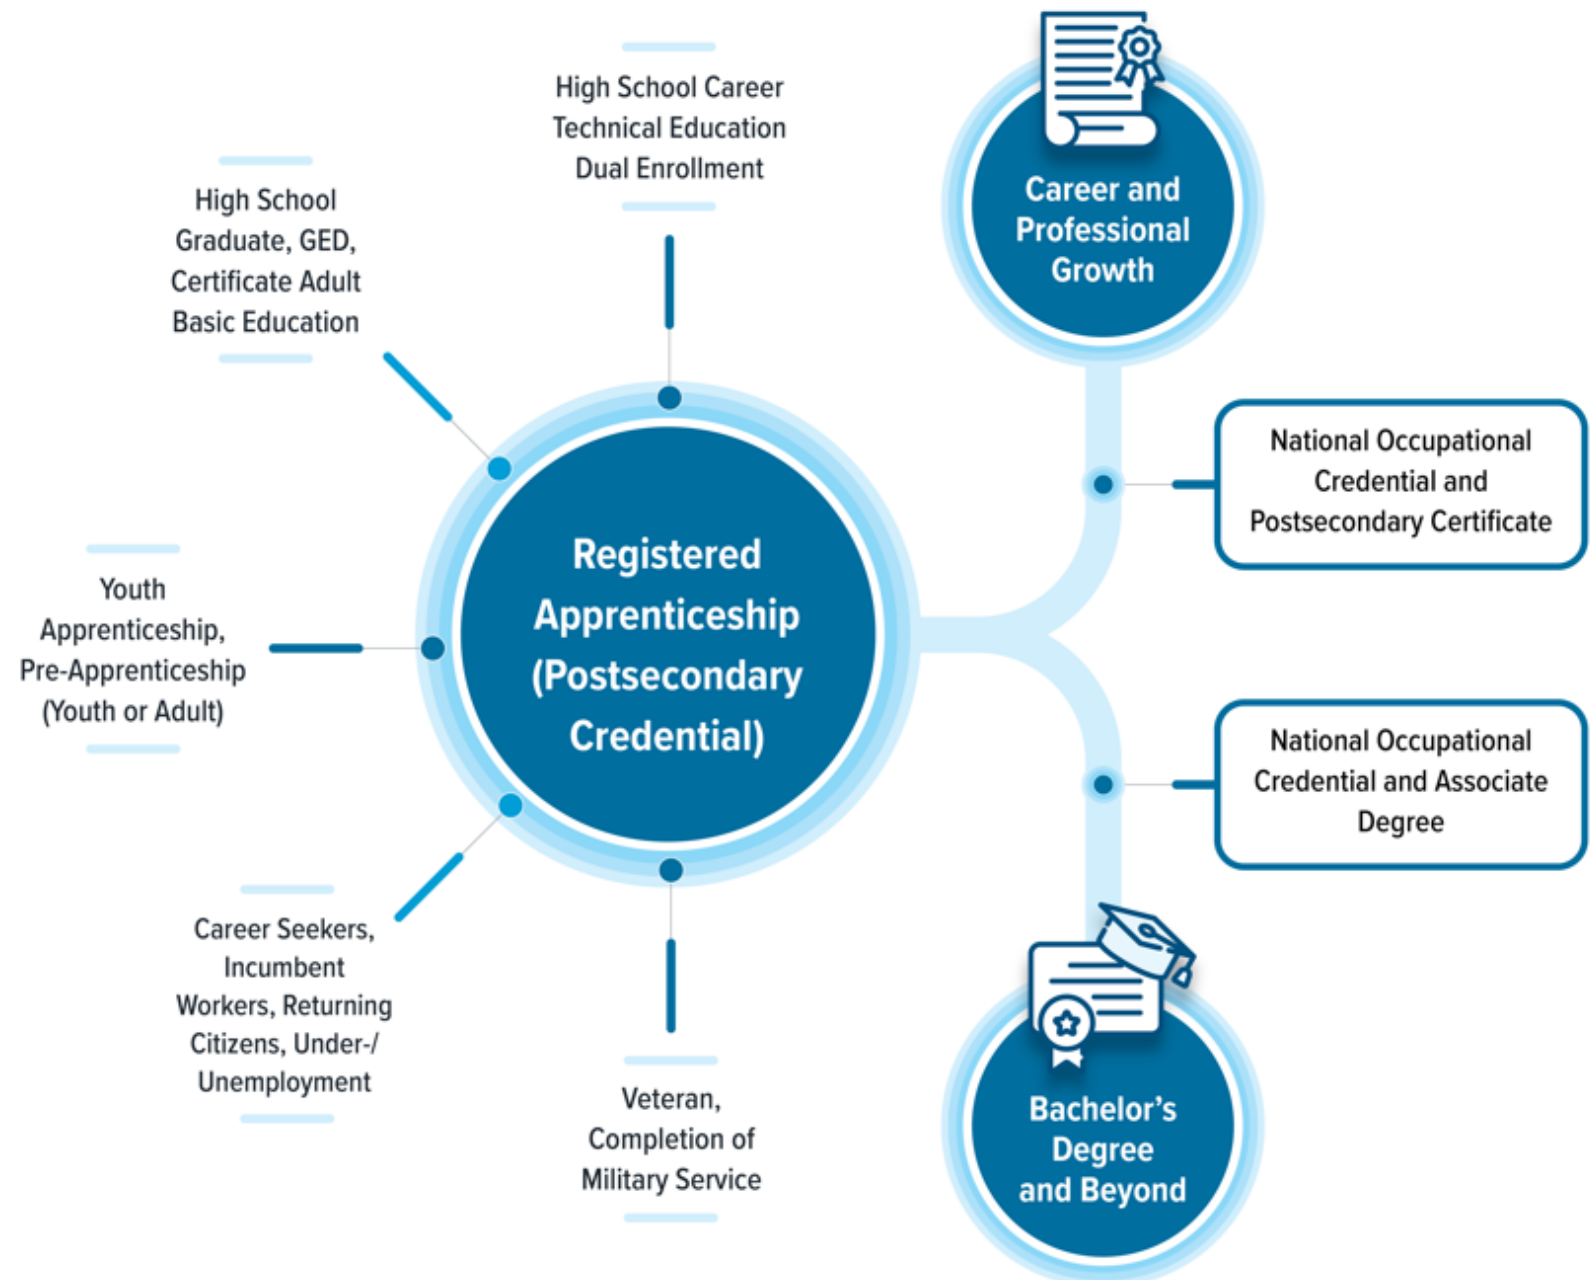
High School Career Technical Education Dual Enrollment

High School Graduate, GED, Certificate Adult Basic Education

Youth Apprenticeship, Pre-Apprenticeship (Youth or Adult)

Career Seekers, Incumbent Workers, Returning Citizens, Under-/ Unemployment

Veteran, Completion of Military Service

Registered Apprenticeship (Postsecondary Credential)

Career and Professional Growth

National Occupational Credential and Postsecondary Certificate

National Occupational Credential and Associate Degree

Bachelor's Degree and Beyond